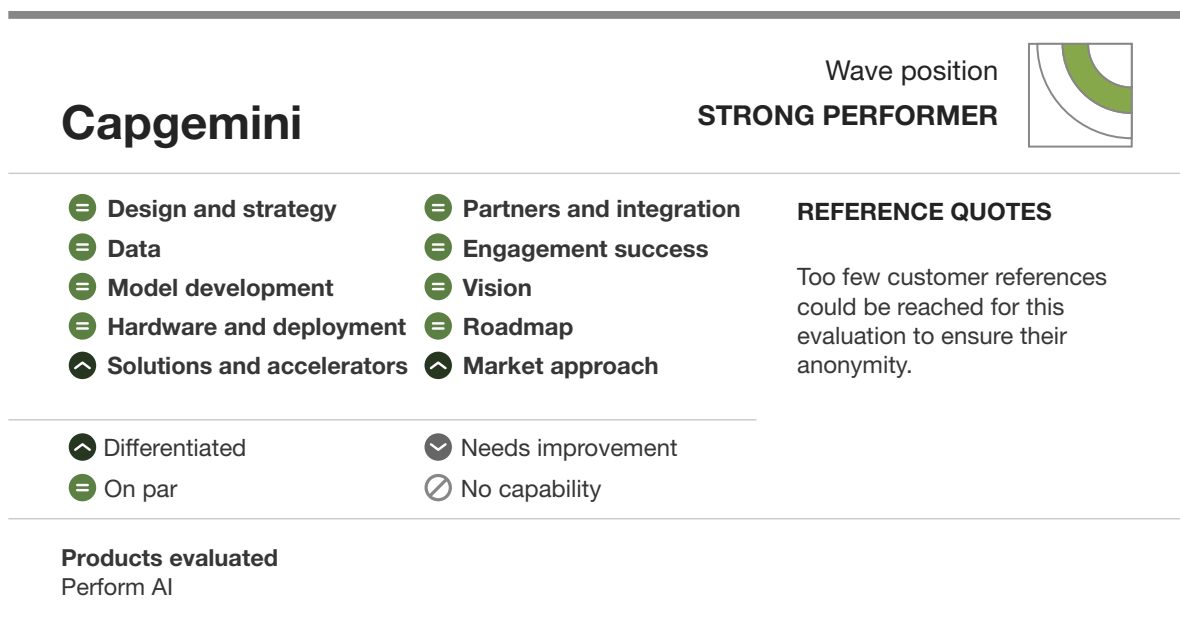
Capgemini

Wave position
STRONG PERFORMER

Design and strategy
Data
Model development
Hardware and deployment
Solutions and accelerators

Partners and integration
Engagement success
Vision
Roadmap
Market approach

REFERENCE QUOTES

Too few customer references could be reached for this evaluation to ensure their anonymity.

Differentiated
On par

Needs improvement
No capability

Products evaluated
Perform AI